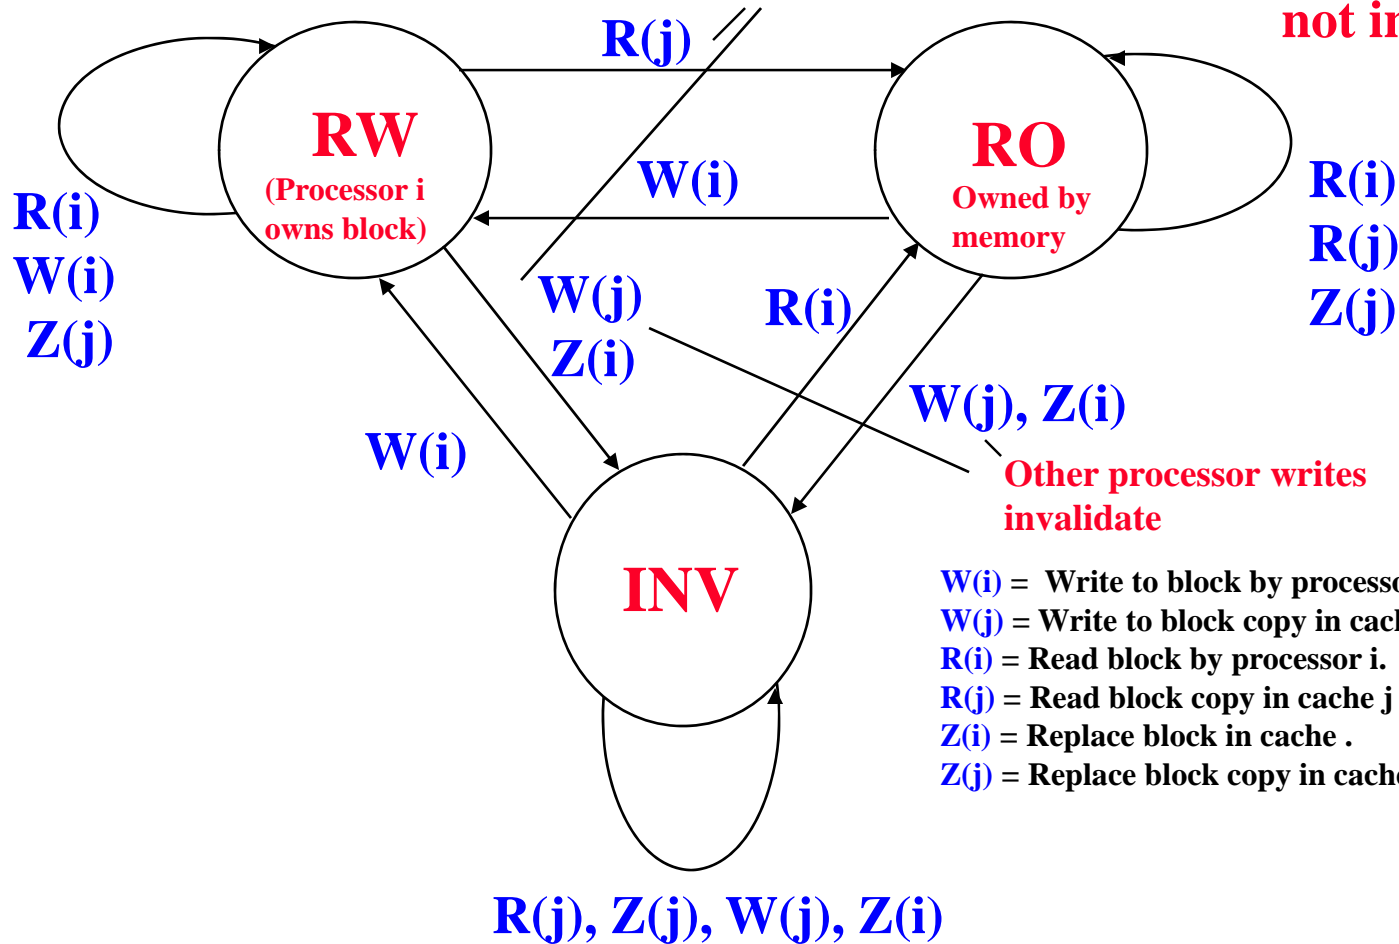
not in

R(j)

RW
(Processor i owns block)

RO
Owned by memory

R(i)
W(i)
Z(j)

W(i)

R(i)
R(j)
Z(j)

W(j)
Z(i)

R(i)

W(j), Z(i)

W(i)

Other processor writes invalidate

INV

W(i) = Write to block by processo
W(j) = Write to block copy in cach
R(i) = Read block by processor i.
R(j) = Read block copy in cache j
Z(i) = Replace block in cache .
Z(j) = Replace block copy in cach

R(j), Z(j), W(j), Z(i)